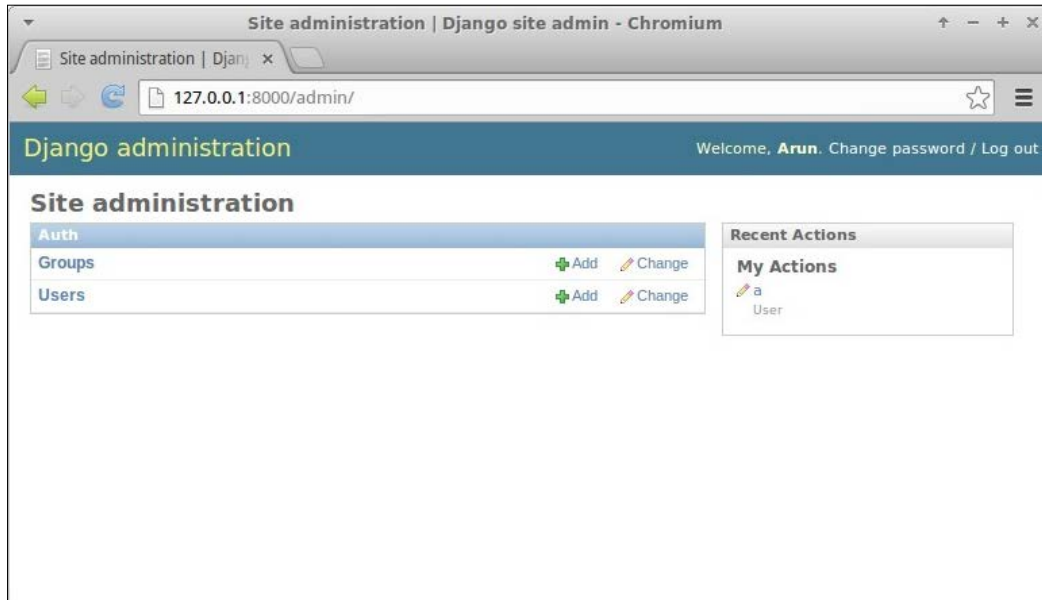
Site administration | Django site admin - Chromium

Site administration | Djan ×

127.0.0.1:8000/admin/

Django administration

Welcome, **Arun**. Change password / Log out

Site administration

Auth

Groups Add Change

Users Add Change

Recent Actions

My Actions

a

User